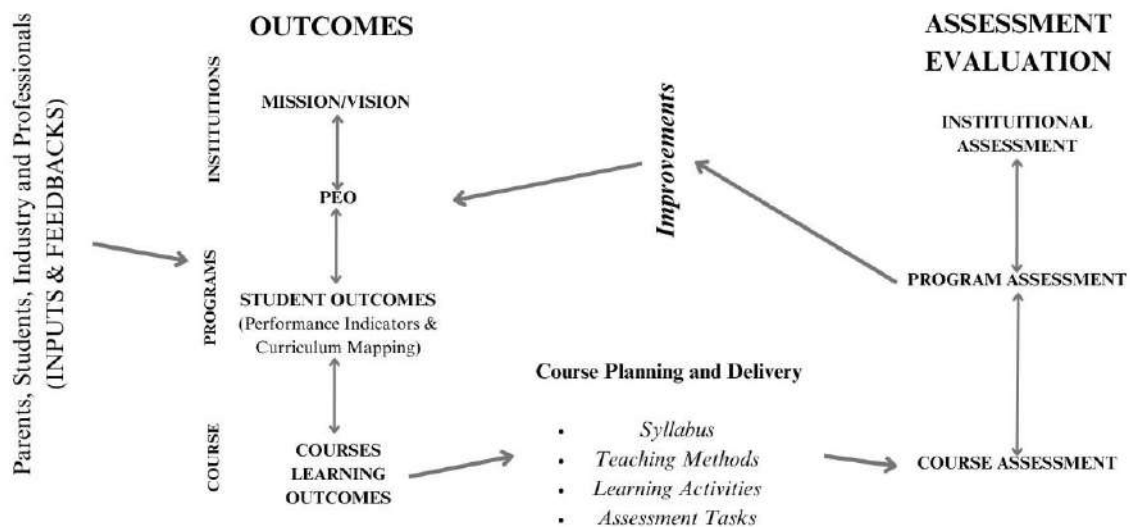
Parents, Students, Industry and Professionals (INPUTS & FEEDBACKS)

OUTCOMES

INSTITUTIONS

MISSION/VISION

PEO

PROGRAMS

STUDENT OUTCOMES (Performance Indicators & Curriculum Mapping)

COURSE

COURSES LEARNING OUTCOMES

Improvements

Course Planning and Delivery

- Syllabus
- Teaching Methods
- Learning Activities
- Assessment Tasks

ASSESSMENT EVALUATION

INSTITUITIONAL ASSESSMENT

PROGRAM ASSESSMENT

COURSE ASSESSMENT